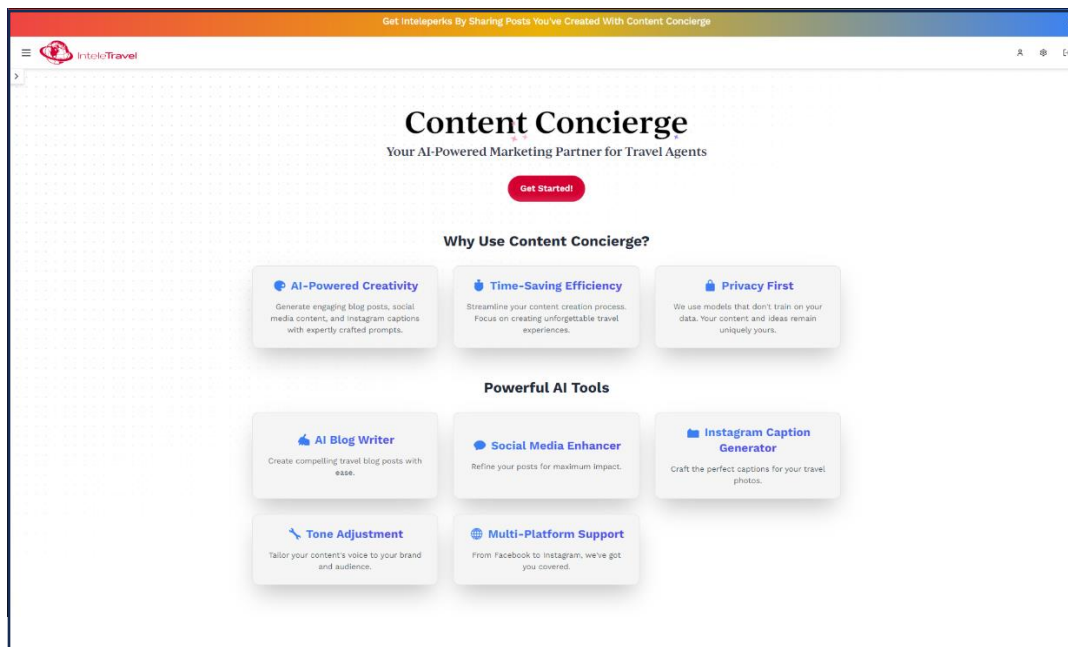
Get Inteleperks By Sharing Posts You've Created With Content Concierge

InteleTravel

Content Concierge

Your AI-Powered Marketing Partner for Travel Agents

Get Started!

Why Use Content Concierge?

AI-Powered Creativity

Generate engaging blog posts, social media content, and Instagram captions with expertly crafted prompts.

Time-Saving Efficiency

Streamline your content creation process. Focus on creating unforgettable travel experiences.

Privacy First

We use models that don't train on your data. Your content and ideas remain uniquely yours.

Powerful AI Tools

AI Blog Writer

Create compelling travel blog posts with ease.

Social Media Enhancer

Refine your posts for maximum impact.

Instagram Caption Generator

Craft the perfect captions for your travel photos.

Tone Adjustment

Tailor your content's voice to your brand and audience.

Multi-Platform Support

From Facebook to Instagram, we've got you covered.